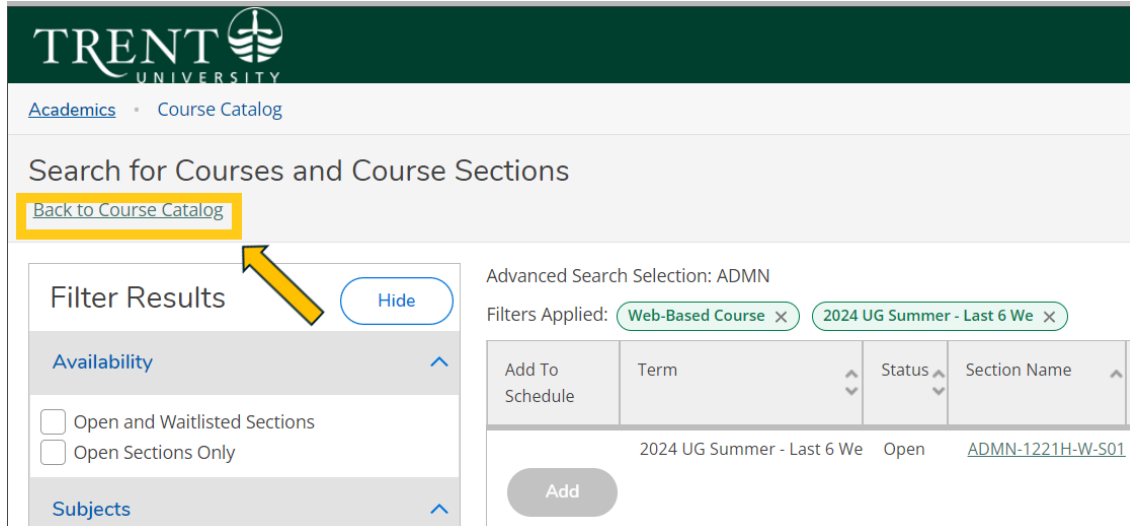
TRENT UNIVERSITY

Academics • Course Catalog

Search for Courses and Course Sections

Back to Course Catalog

Filter Results
Hide

Availability

Open and Waitlisted Sections
Open Sections Only

Subjects

Advanced Search Selection: ADMN

Filters Applied: Web-Based Course × 2024 UG Summer - Last 6 We ×

| Add To Schedule | Term | Status | Section Name |
|---|---|---|---|
| Add | 2024 UG Summer - Last 6 We | Open | ADMN-1221H-W-S01 |